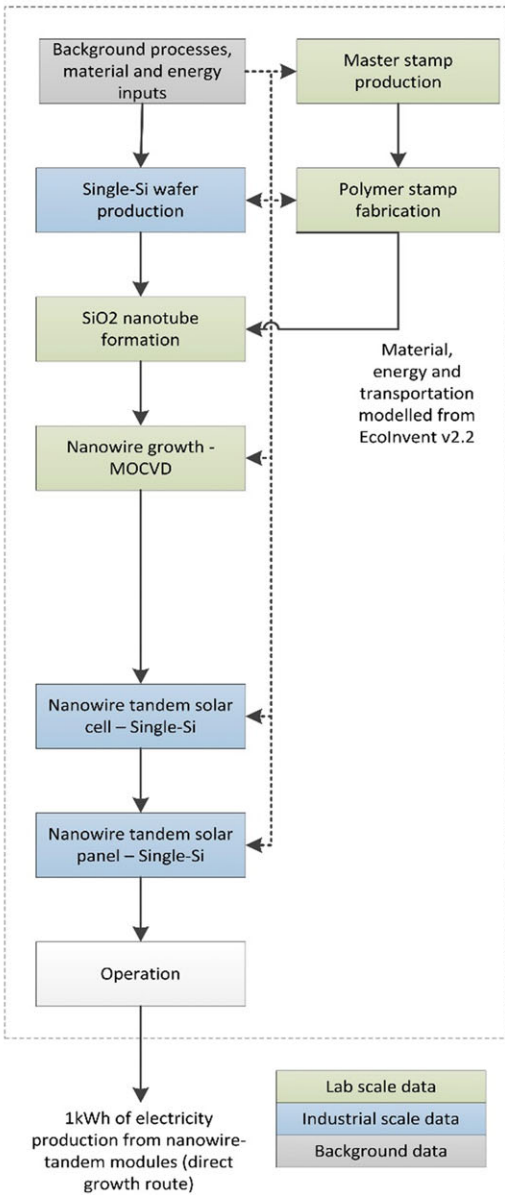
Background processes, material and energy inputs

Master stamp production

Single-Si wafer production

Polymer stamp fabrication

SiO2 nanotube formation

Material, energy and transportation modelled from EcoInvent v2.2

Nanowire growth - MOCVD

Nanowire tandem solar cell – Single-Si

Nanowire tandem solar panel – Single-Si

Operation

1kWh of electricity production from nanowire-tandem modules (direct growth route)

Lab scale data

Industrial scale data

Background data